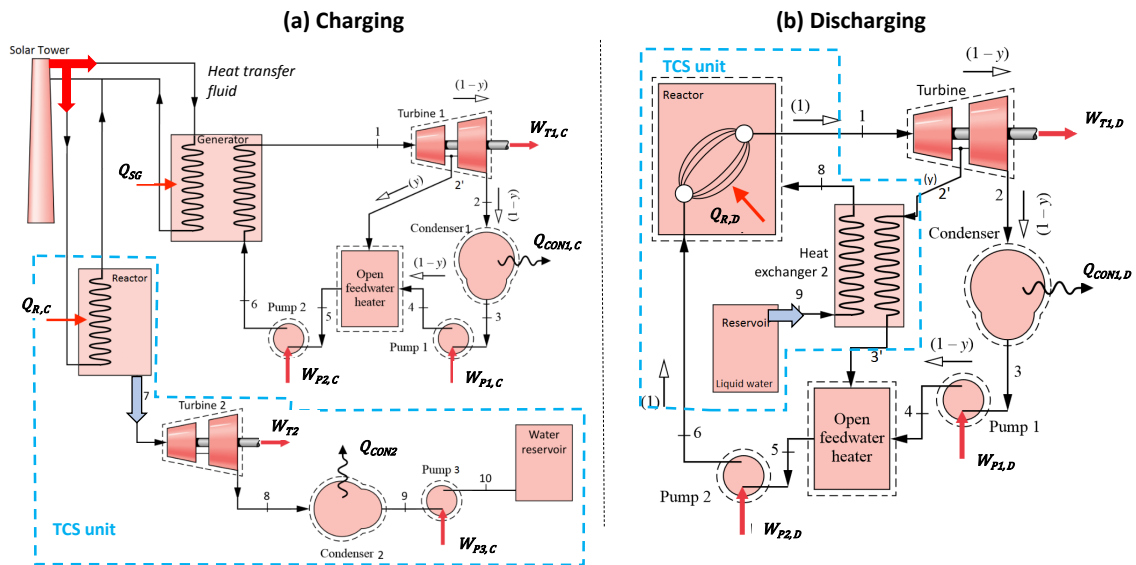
(a) Charging

(b) Discharging

Solar Tower

Heat transfer fluid

Generator

$Q_{SG}$

Turbine 1

$(1-y)$

1

$W_{T1,C}$

$(y)$

2'

2

$(1-y)$

Condenser 1

$Q_{CON1,C}$

$(1-y)$

Open feedwater heater

6

5

4

3

Pump 2

Pump 1

$W_{P2,C}$

$W_{P1,C}$

Reactor

$Q_{R,C}$

7

Turbine 2

$W_{T2}$

$Q_{CON2}$

Pump 3

10

Water reservoir

8

9

Condenser 2

$W_{P3,C}$

TCS unit

TCS unit

Reactor

$(1)$

1

$(1-y)$

Turbine

$W_{T1,D}$

8

$Q_{R,D}$

$(y)$

2'

2

$(1-y)$

Heat exchanger 2

Condenser

$Q_{CON1,D}$

9

Reservoir

Liquid water

3'

$(1-y)$

3

$(1)$

6

Open feedwater heater

4

Pump 1

5

$W_{P1,D}$

Pump 2

$W_{P2,D}$